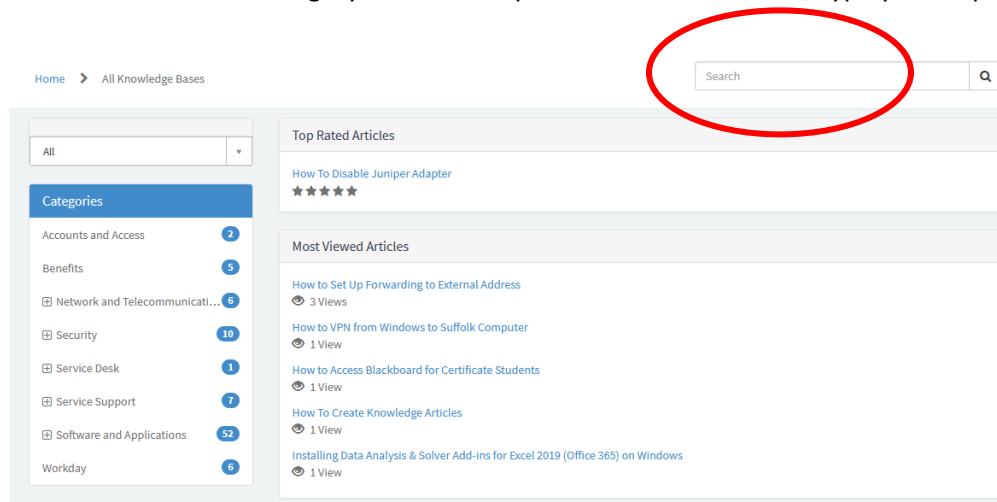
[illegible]

Home > All Knowledge Bases

Search

All

Categories

Accounts and Access 2

Benefits 5

⊞ Network and Telecommunicati... 6

⊞ Security 10

⊞ Service Desk 1

⊞ Service Support 7

⊞ Software and Applications 52

Workday 6

Top Rated Articles

How To Disable Juniper Adapter

Most Viewed Articles

How to Set Up Forwarding to External Address
3 Views

How to VPN from Windows to Suffolk Computer
1 View

How to Access Blackboard for Certificate Students
1 View

How To Create Knowledge Articles
1 View

Installing Data Analysis & Solver Add-ins for Excel 2019 (Office 365) on Windows
1 View